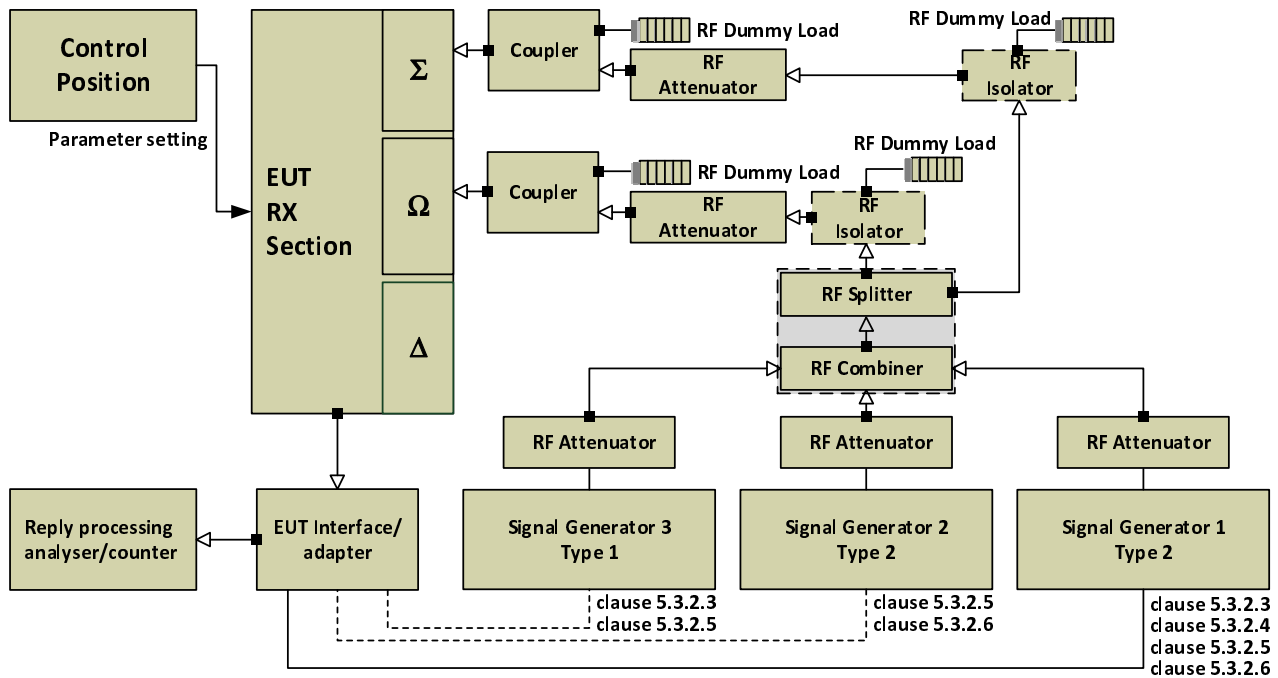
Control Position

Parameter setting

EUT RX Section

Σ

Ω

Δ

Coupler

RF Dummy Load

RF Attenuator

RF Dummy Load

RF Isolator

Coupler

RF Dummy Load

RF Attenuator

RF Dummy Load

RF Isolator

RF Splitter

RF Combiner

RF Attenuator

RF Attenuator

RF Attenuator

Reply processing analyser/counter

EUT Interface/ adapter

Signal Generator 3 Type 1

Signal Generator 2 Type 2

Signal Generator 1 Type 2

clause 5.3.2.3
clause 5.3.2.5

clause 5.3.2.5
clause 5.3.2.6

clause 5.3.2.3
clause 5.3.2.4
clause 5.3.2.5
clause 5.3.2.6